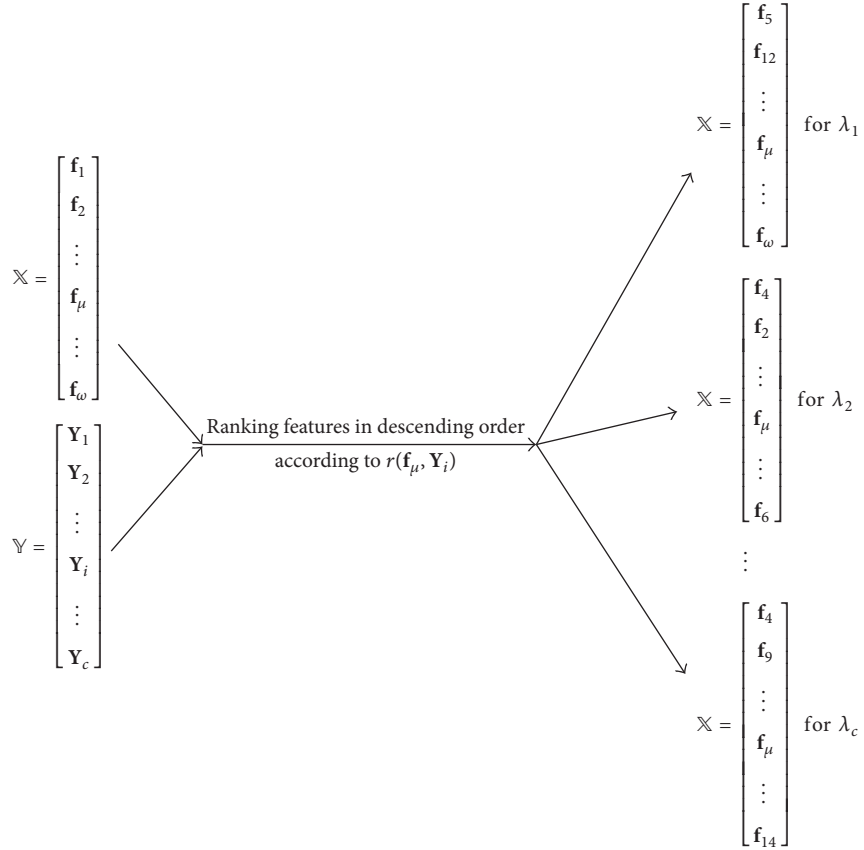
$\mathbb{X} = \begin{bmatrix} \mathbf{f}_1 \\ \mathbf{f}_2 \\ \vdots \\ \mathbf{f}_\mu \\ \vdots \\ \mathbf{f}_\omega \end{bmatrix}$

$\mathbb{Y} = \begin{bmatrix} \mathbf{Y}_1 \\ \mathbf{Y}_2 \\ \vdots \\ \mathbf{Y}_i \\ \vdots \\ \mathbf{Y}_c \end{bmatrix}$

Ranking features in descending order according to $r(\mathbf{f}_\mu, \mathbf{Y}_i)$

$\mathbb{X} = \begin{bmatrix} \mathbf{f}_5 \\ \mathbf{f}_{12} \\ \vdots \\ \mathbf{f}_\mu \\ \vdots \\ \mathbf{f}_\omega \end{bmatrix}$ for $\lambda_1$

$\mathbb{X} = \begin{bmatrix} \mathbf{f}_4 \\ \mathbf{f}_2 \\ \vdots \\ \mathbf{f}_\mu \\ \vdots \\ \mathbf{f}_6 \end{bmatrix}$ for $\lambda_2$

$\vdots$

$\mathbb{X} = \begin{bmatrix} \mathbf{f}_4 \\ \mathbf{f}_9 \\ \vdots \\ \mathbf{f}_\mu \\ \vdots \\ \mathbf{f}_{14} \end{bmatrix}$ for $\lambda_c$